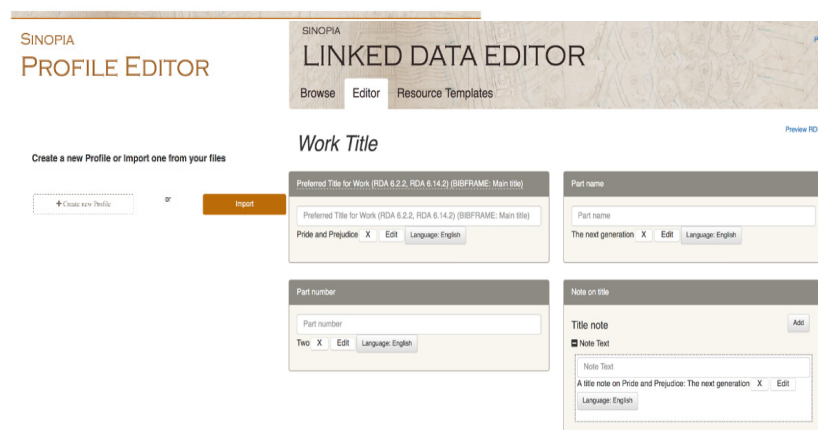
SINOPIA
PROFILE EDITOR

Create a new Profile or import one from your files

+ Create new Profile

or

Import

SINOPIA
LINKED DATA EDITOR

Browse Editor Resource Templates

Preview RD

Work Title

Preferred Title for Work (RDA 6.2.2, RDA 6.14.2) (BIBFRAME: Main title)

Preferred Title for Work (RDA 6.2.2, RDA 6.14.2) (BIBFRAME: Main title)

Pride and Prejudice X Edit Language: English

Part name

Part name

The next generation X Edit Language: English

Part number

Part number

Two X Edit Language: English

Note on title

Title note

Add

Note Text

Note Text

A title note on Pride and Prejudice: The next generation X Edit

Language: English